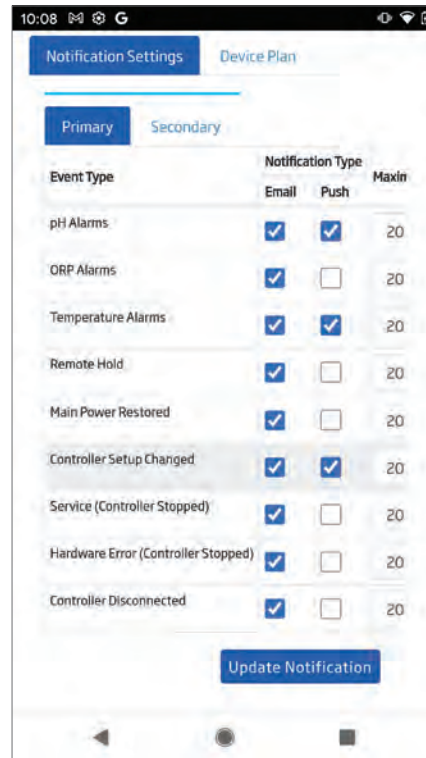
10:08 M G

Notification Settings | Device Plan

Primary | Secondary

| Event Type | Notification Type Email | Push | Maxin |
|---|---|---|---|
| pH Alarms | ☑ | ☑ | 20 |
| ORP Alarms | ☑ | ☐ | 20 |
| Temperature Alarms | ☑ | ☑ | 20 |
| Remote Hold | ☑ | ☐ | 20 |
| Main Power Restored | ☑ | ☐ | 20 |
| Controller Setup Changed | ☑ | ☑ | 20 |
| Service (Controller Stopped) | ☑ | ☐ | 20 |
| Hardware Error (Controller Stopped) | ☑ | ☐ | 20 |
| Controller Disconnected | ☑ | ☐ | 20 |

Update Notification